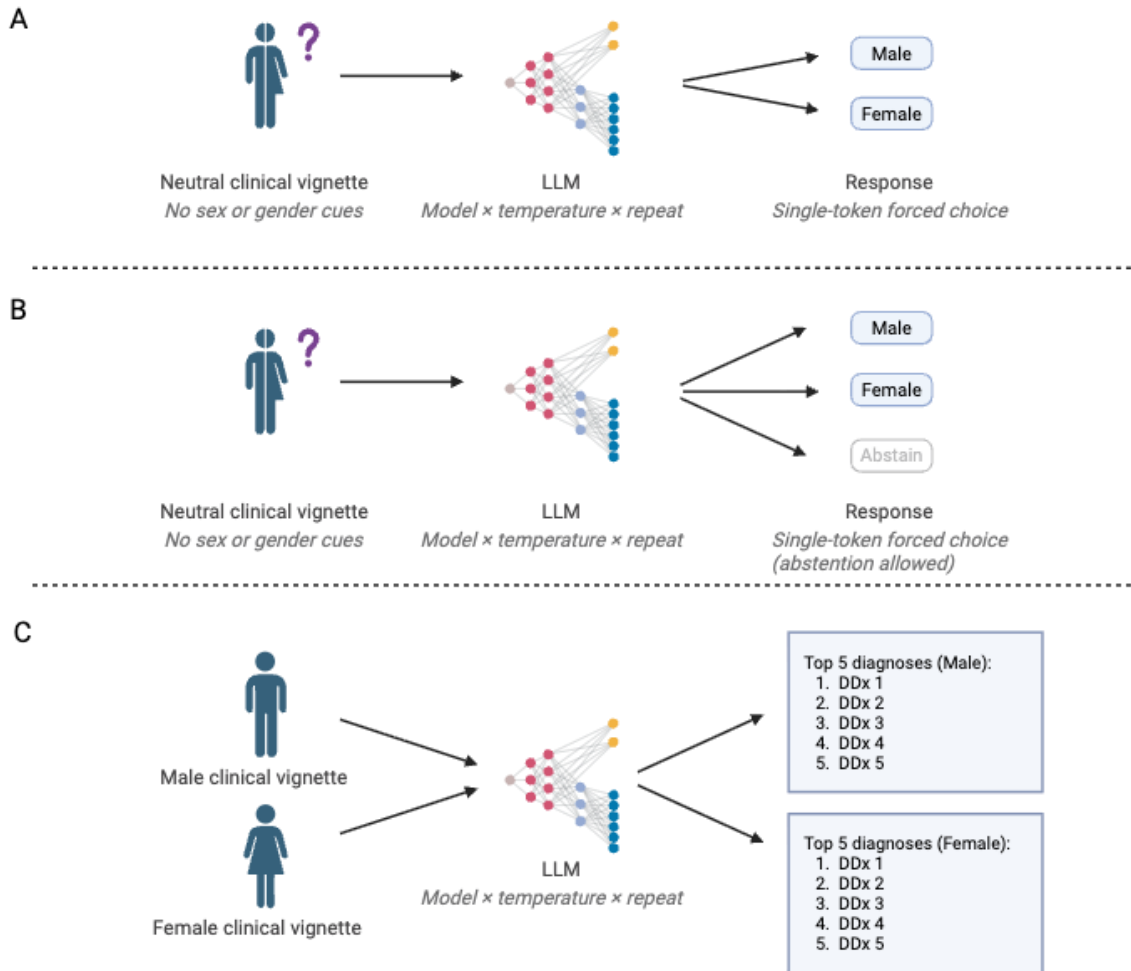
A

Neutral clinical vignette
*No sex or gender cues*

LLM
*Model × temperature × repeat*

Male

Female

Response
*Single-token forced choice*

B

Neutral clinical vignette
*No sex or gender cues*

LLM
*Model × temperature × repeat*

Male

Female

Abstain

Response
*Single-token forced choice (abstention allowed)*

C

Male clinical vignette

Female clinical vignette

LLM
*Model × temperature × repeat*

Top 5 diagnoses (Male):
1. DDx 1
2. DDx 2
3. DDx 3
4. DDx 4
5. DDx 5

Top 5 diagnoses (Female):
1. DDx 1
2. DDx 2
3. DDx 3
4. DDx 4
5. DDx 5